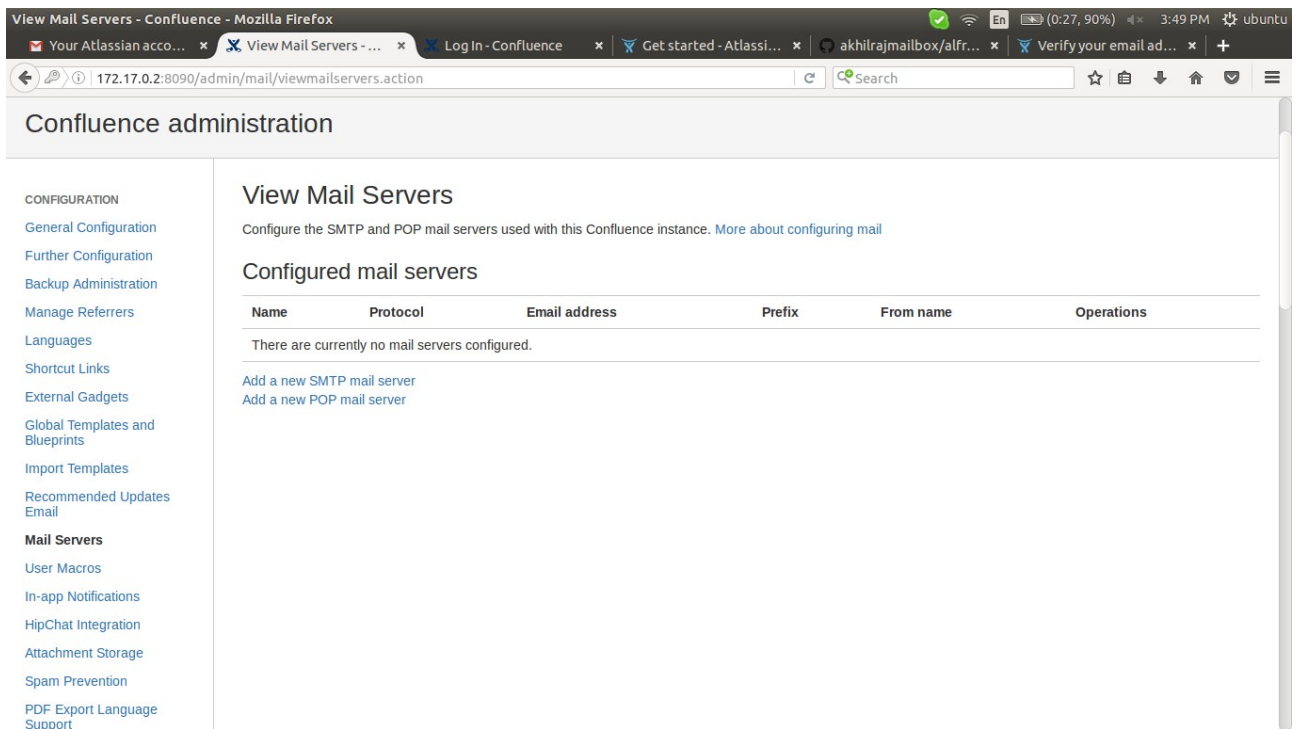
View Mail Servers - Confluence - Mozilla Firefox

En (0:27, 90%) 3:49 PM ubuntu

Your Atlassian acco... ×
View Mail Servers - ... ×
Log In - Confluence ×
Get started - Atlassi... ×
akhilrajmailbox/alfr... ×
Verify your email ad... ×
+

172.17.0.2:8090/admin/mail/viewmailservers.action

Search

Confluence administration

CONFIGURATION
General Configuration
Further Configuration
Backup Administration
Manage Referrers
Languages
Shortcut Links
External Gadgets
Global Templates and Blueprints
Import Templates
Recommended Updates Email
Mail Servers
User Macros
In-app Notifications
HipChat Integration
Attachment Storage
Spam Prevention
PDF Export Language Support

View Mail Servers

Configure the SMTP and POP mail servers used with this Confluence instance. More about configuring mail

Configured mail servers

| Name | Protocol | Email address | Prefix | From name | Operations |
|---|---|---|---|---|---|
| There are currently no mail servers configured. | | | | | |

Add a new SMTP mail server
Add a new POP mail server